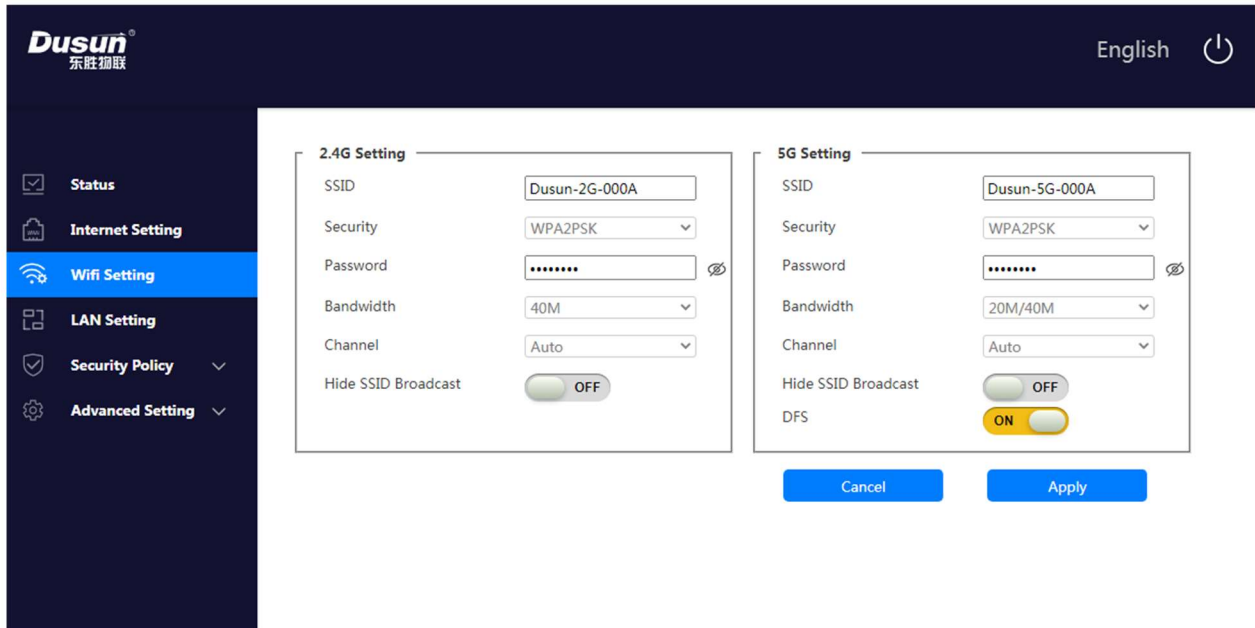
Dusun®
东胜物联

English

Status
Internet Setting
Wifi Setting
LAN Setting
Security Policy
Advanced Setting

2.4G Setting

| | |
|---|---|
| SSID | Dusun-2G-000A |
| Security | WPA2PSK |
| Password | •••••••• |
| Bandwidth | 40M |
| Channel | Auto |
| Hide SSID Broadcast | OFF |

5G Setting

| | |
|---|---|
| SSID | Dusun-5G-000A |
| Security | WPA2PSK |
| Password | •••••••• |
| Bandwidth | 20M/40M |
| Channel | Auto |
| Hide SSID Broadcast | OFF |
| DFS | ON |

Cancel
Apply